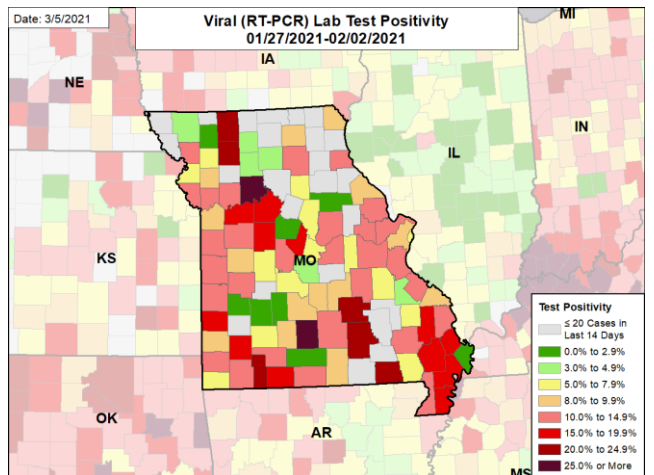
Date: 3/5/2021

Viral (RT-PCR) Lab Test Positivity
01/27/2021-02/02/2021

MI

NE

IA

IN

IL

KS

MO

Test Positivity
≤ 20 Cases in Last 14 Days
0.0% to 2.9%
3.0% to 4.9%
5.0% to 7.9%
8.0% to 9.9%
10.0% to 14.9%
15.0% to 19.9%
20.0% to 24.9%
25.0% or More

OK

AR

MS